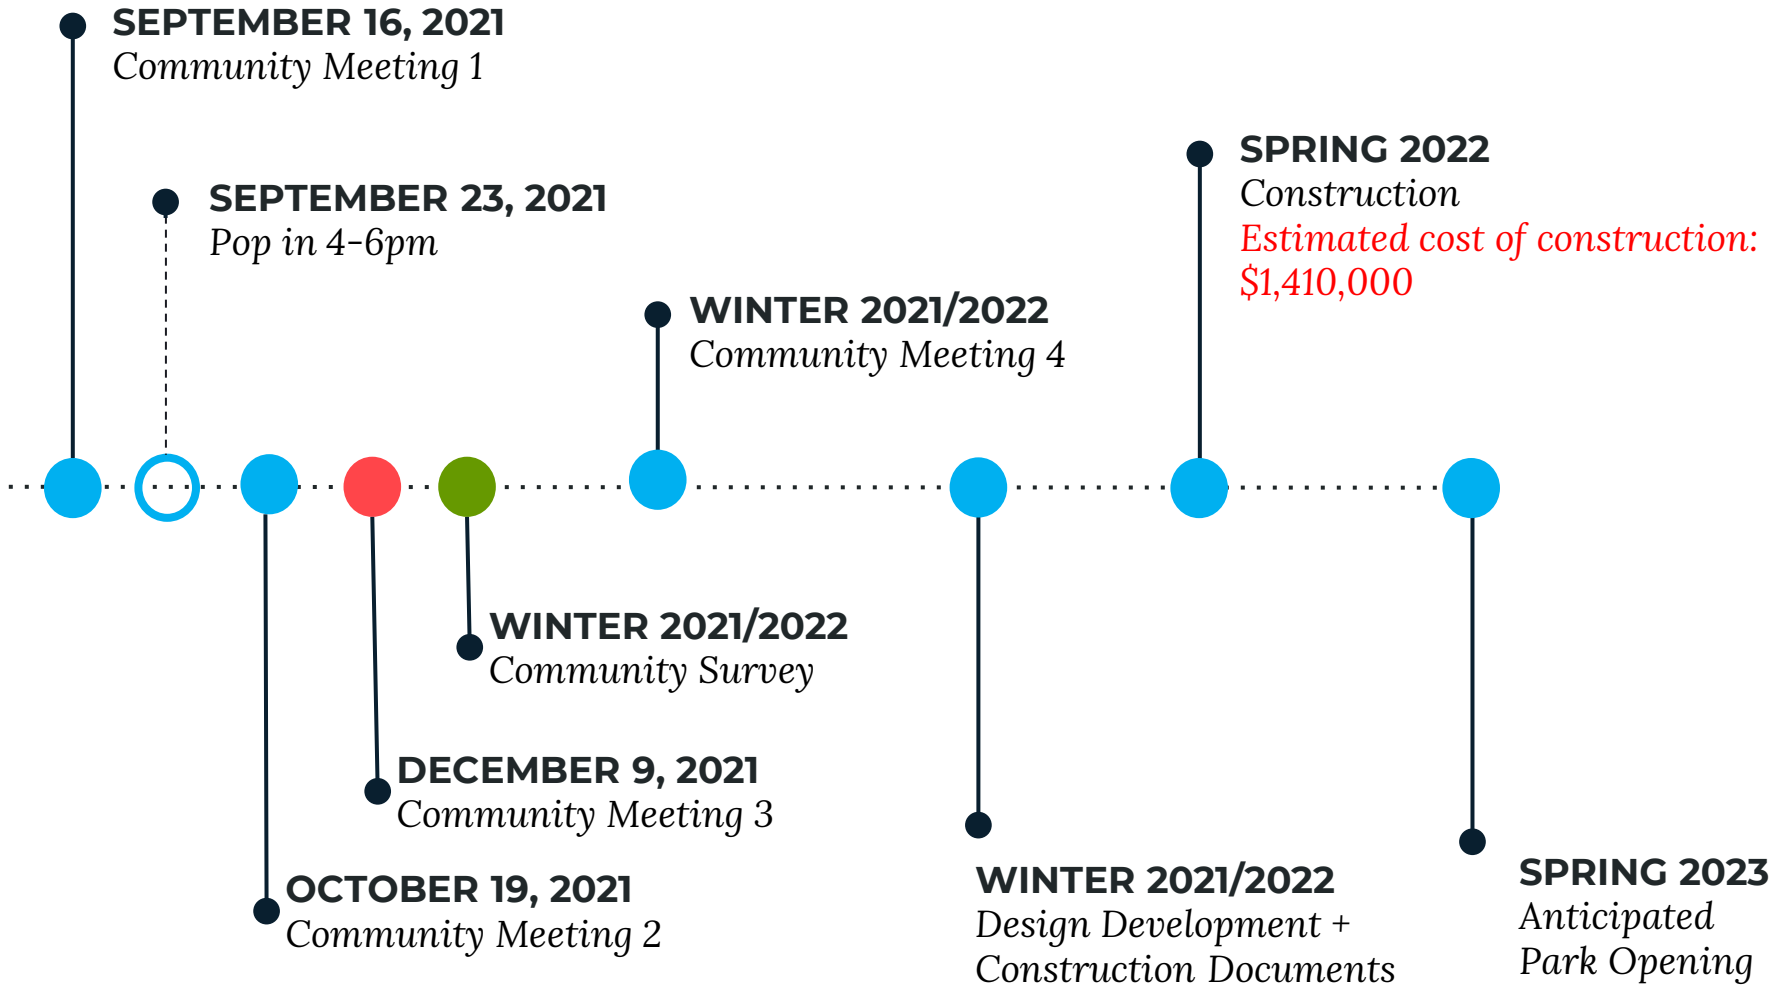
SEPTEMBER 16, 2021
Community Meeting 1

SEPTEMBER 23, 2021
Pop in 4-6pm

WINTER 2021/2022
Community Meeting 4

SPRING 2022
Construction
Estimated cost of construction: $1,410,000

OCTOBER 19, 2021
Community Meeting 2

DECEMBER 9, 2021
Community Meeting 3

WINTER 2021/2022
Community Survey

WINTER 2021/2022
Design Development + Construction Documents

SPRING 2023
Anticipated Park Opening